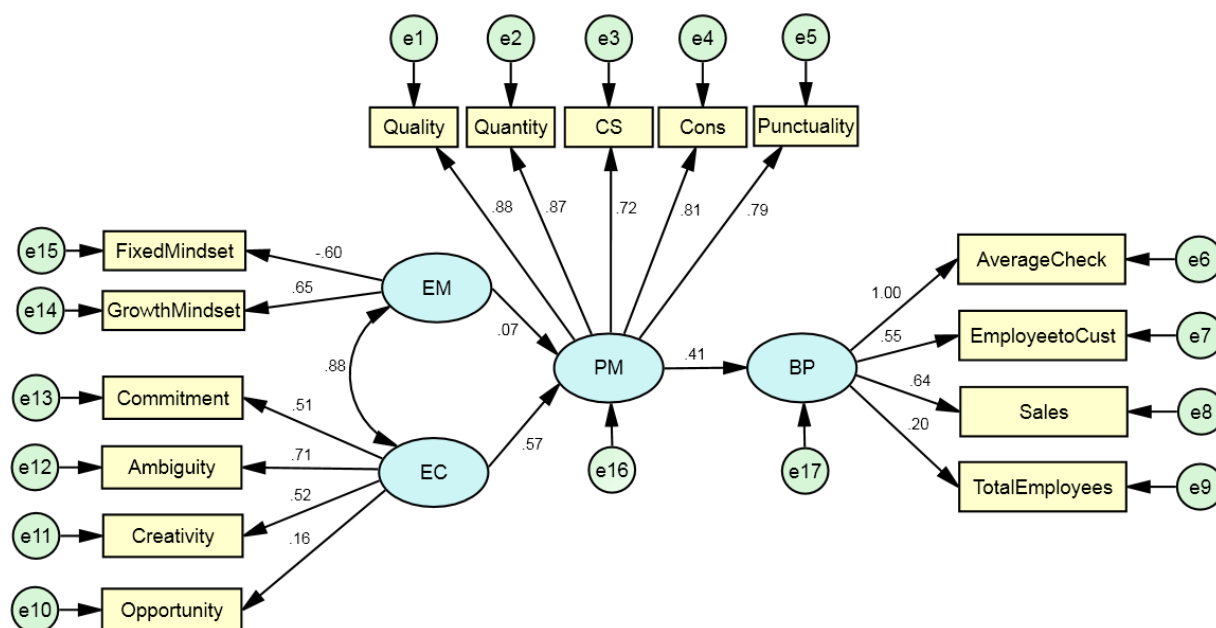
e1 e2 e3 e4 e5

Quality Quantity CS Cons Punctuality

.88 .87 .72 .81 .79

e15 FixedMindset -.60
e14 GrowthMindset .65
EM
.07
.88
PM
.41
BP
1.00 AverageCheck e6
.55 EmployeetoCust e7
.64 Sales e8
.20 TotalEmployees e9

e13 Commitment .51
e12 Ambiguity .71
e11 Creativity .52
e10 Opportunity .16
EC
.57
e16
e17